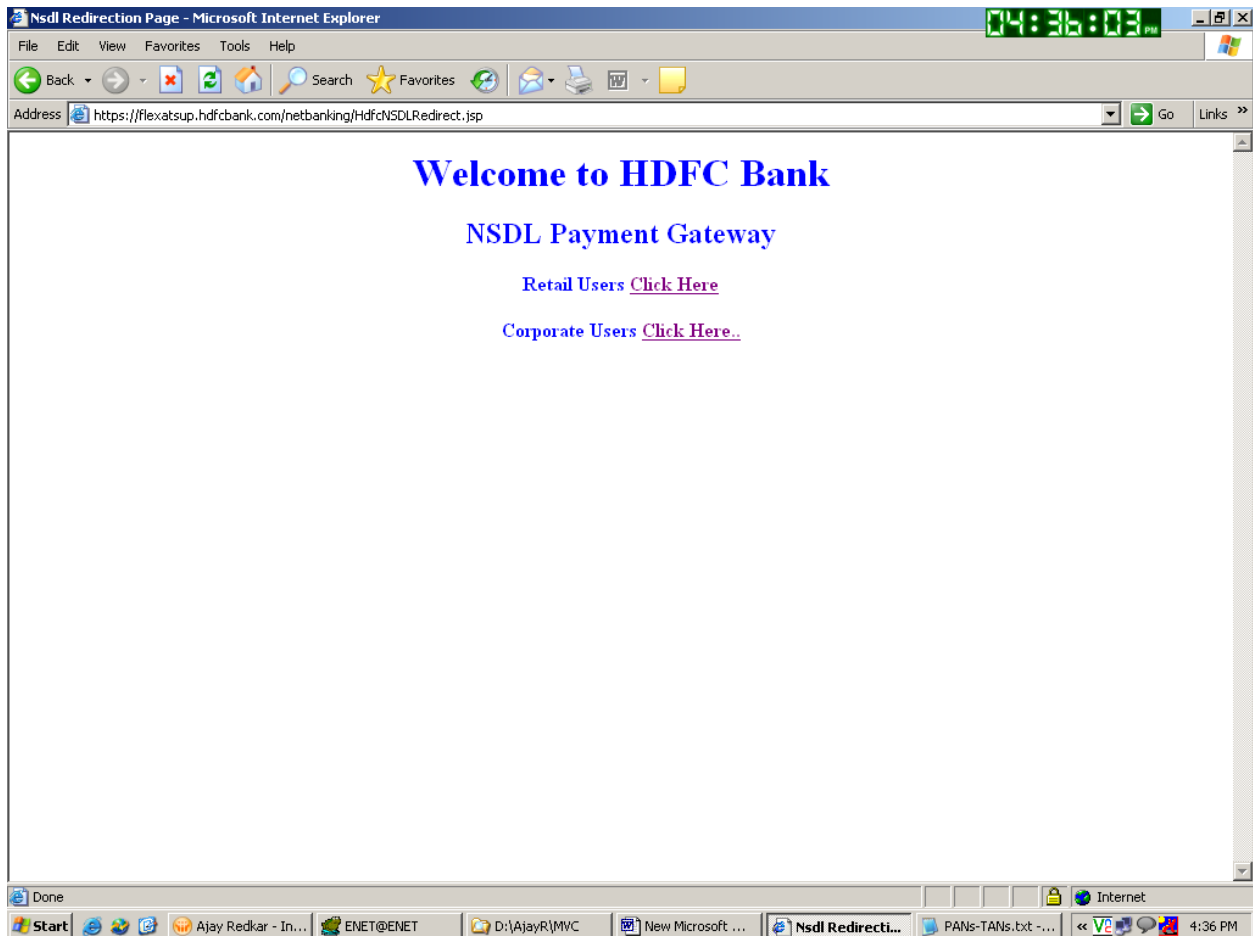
Nsdl Redirection Page - Microsoft Internet Explorer

04:36:03 PM

File Edit View Favorites Tools Help

Back Search Favorites

Address https://flexatsup.hdfcbank.com/netbanking/HdfcNSDLRedirect.jsp Go Links »

Welcome to HDFC Bank

NSDL Payment Gateway

Retail Users Click Here

Corporate Users Click Here..

Done Internet

Start Ajay Redkar - In... ENET@ENET D:\AjayR\MVC New Microsoft ... Nsdl Redirecti... PANs-TANs.txt -... « 4:36 PM